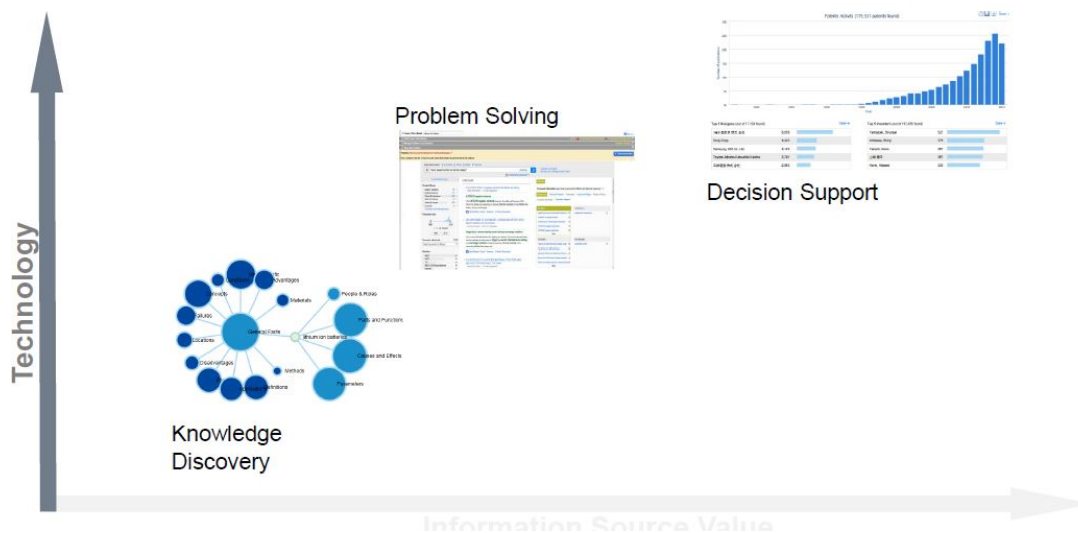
Technology

Problem Solving

Decision Support

Knowledge Discovery

Information Source Value

Patents: Results 276,331 (patents found)

Advantages

Materials

People & Roles

Key Facts

lithium ion batteries

Parts and Functions

Causes and Effects

Methods

Parameters

Definitions

Locations

Disadvantages

Products

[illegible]